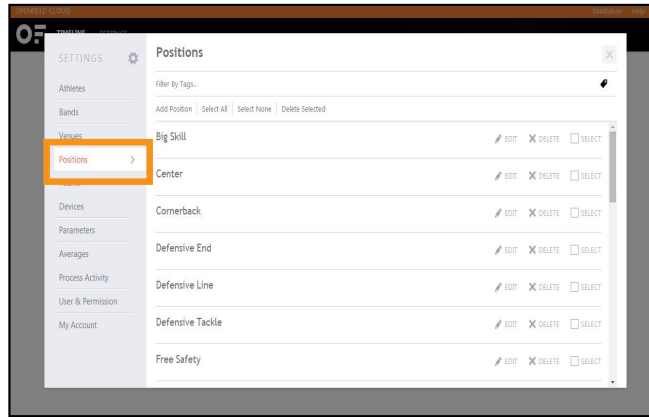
OPENFIELD CLOUD
OF TIMELINE
SETTINGS
Athletes
Bands
Venues
Positions >
Devices
Parameters
Averages
Process Activity
User & Permission
My Account

Positions
×
Filter By Tags...
Add Position | Select All | Select None | Delete Selected

| | | | |
|---|---|---|---|
| Big Skill | EDIT | DELETE | SELECT |
| Center | EDIT | DELETE | SELECT |
| Cornerback | EDIT | DELETE | SELECT |
| Defensive End | EDIT | DELETE | SELECT |
| Defensive Line | EDIT | DELETE | SELECT |
| Defensive Tackle | EDIT | DELETE | SELECT |
| Free Safety | EDIT | DELETE | SELECT |